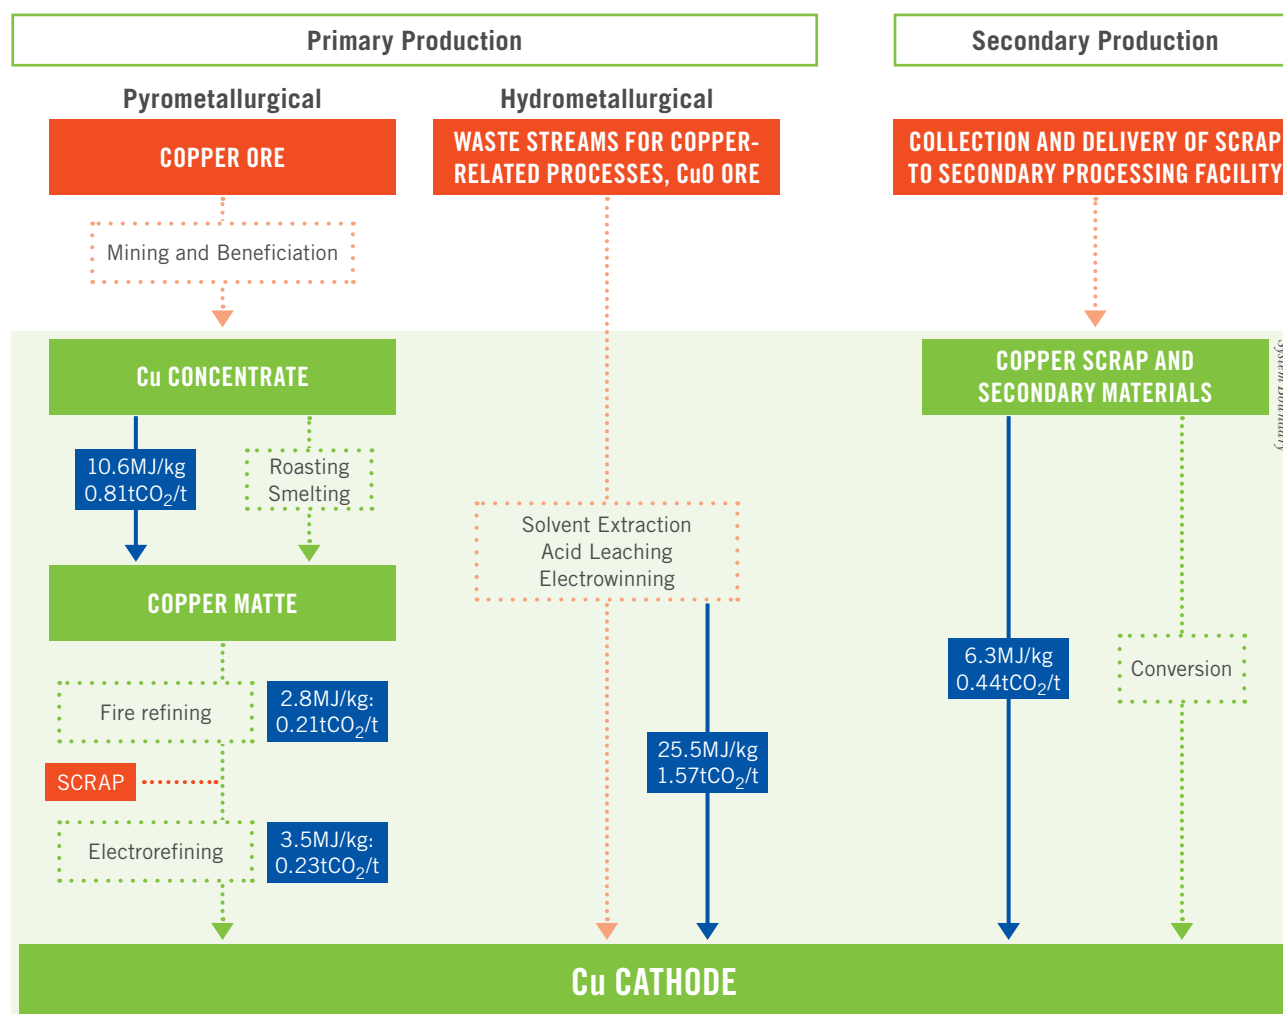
Primary Production

Secondary Production

Pyrometallurgical

Hydrometallurgical

COPPER ORE

WASTE STREAMS FOR COPPER-RELATED PROCESSES, CuO ORE

COLLECTION AND DELIVERY OF SCRAP TO SECONDARY PROCESSING FACILITY

Mining and Beneficiation

Cu CONCENTRATE

COPPER SCRAP AND SECONDARY MATERIALS

System boundary

10.6MJ/kg 0.81tCO$_2$/t

Roasting Smelting

Solvent Extraction Acid Leaching Electrowinning

COPPER MATTE

6.3MJ/kg 0.44tCO$_2$/t

Conversion

Fire refining

2.8MJ/kg: 0.21tCO$_2$/t

25.5MJ/kg 1.57tCO$_2$/t

SCRAP

Electrorefining

3.5MJ/kg: 0.23tCO$_2$/t

Cu CATHODE